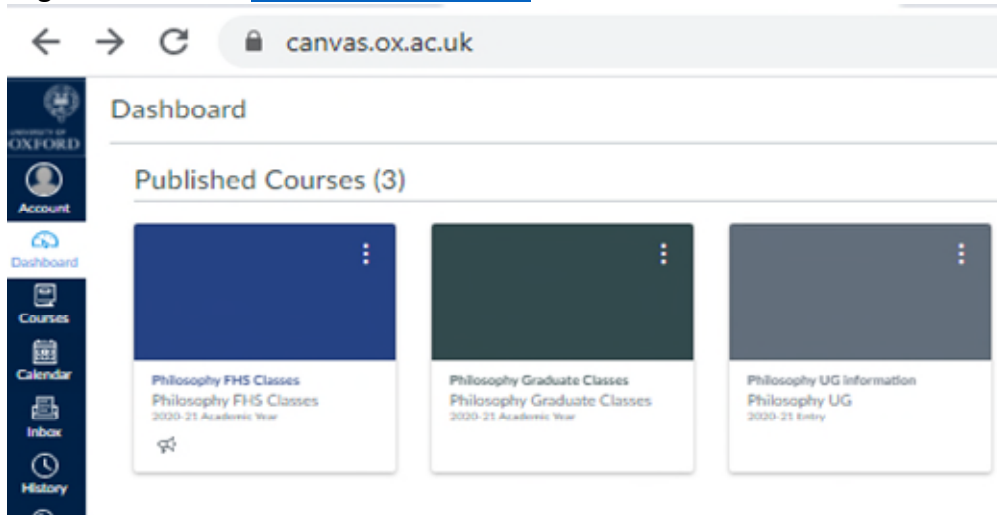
canvas.ox.ac.uk

UNIVERSITY OF OXFORD

Account

Dashboard

Courses

Calendar

Inbox

History

Dashboard

Published Courses (3)

Philosophy FHS Classes
Philosophy FHS Classes
2020-21 Academic Year

Philosophy Graduate Classes
Philosophy Graduate Classes
2020-21 Academic Year

Philosophy UG Information
Philosophy UG
2020-21 Entry